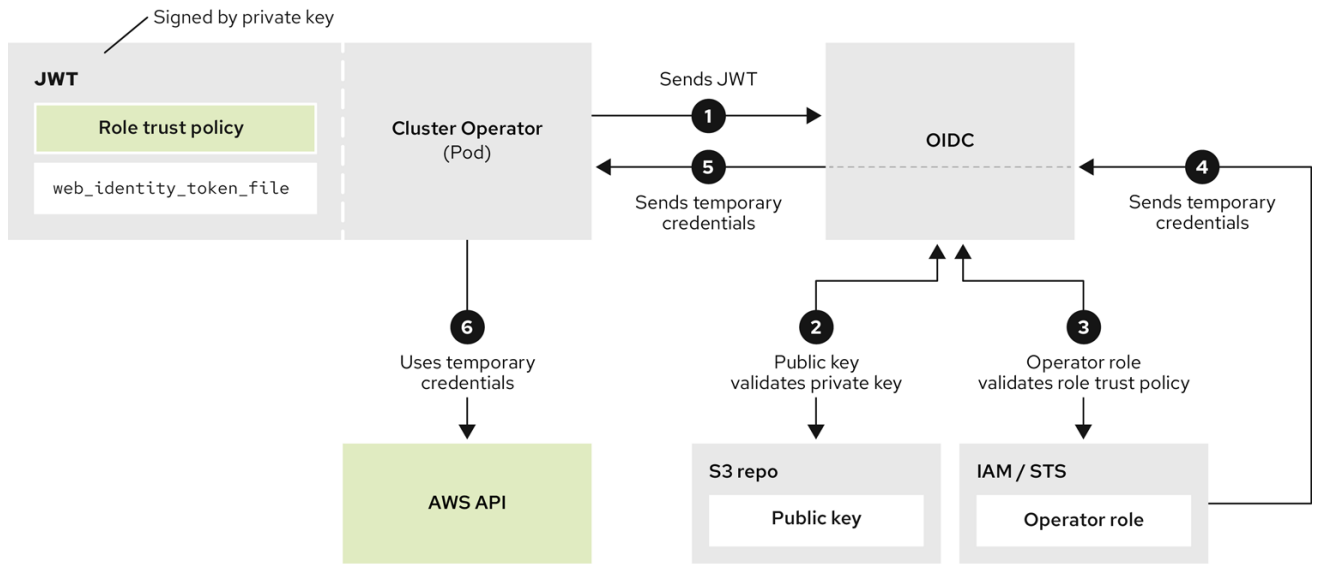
Signed by private key

JWT

Role trust policy

web_identity_token_file

Cluster Operator
(Pod)

Sends JWT

1

5

Sends temporary credentials

OIDC

4

Sends temporary credentials

6

Uses temporary credentials

2

Public key validates private key

3

Operator role validates role trust policy

AWS API

S3 repo

Public key

IAM / STS

Operator role